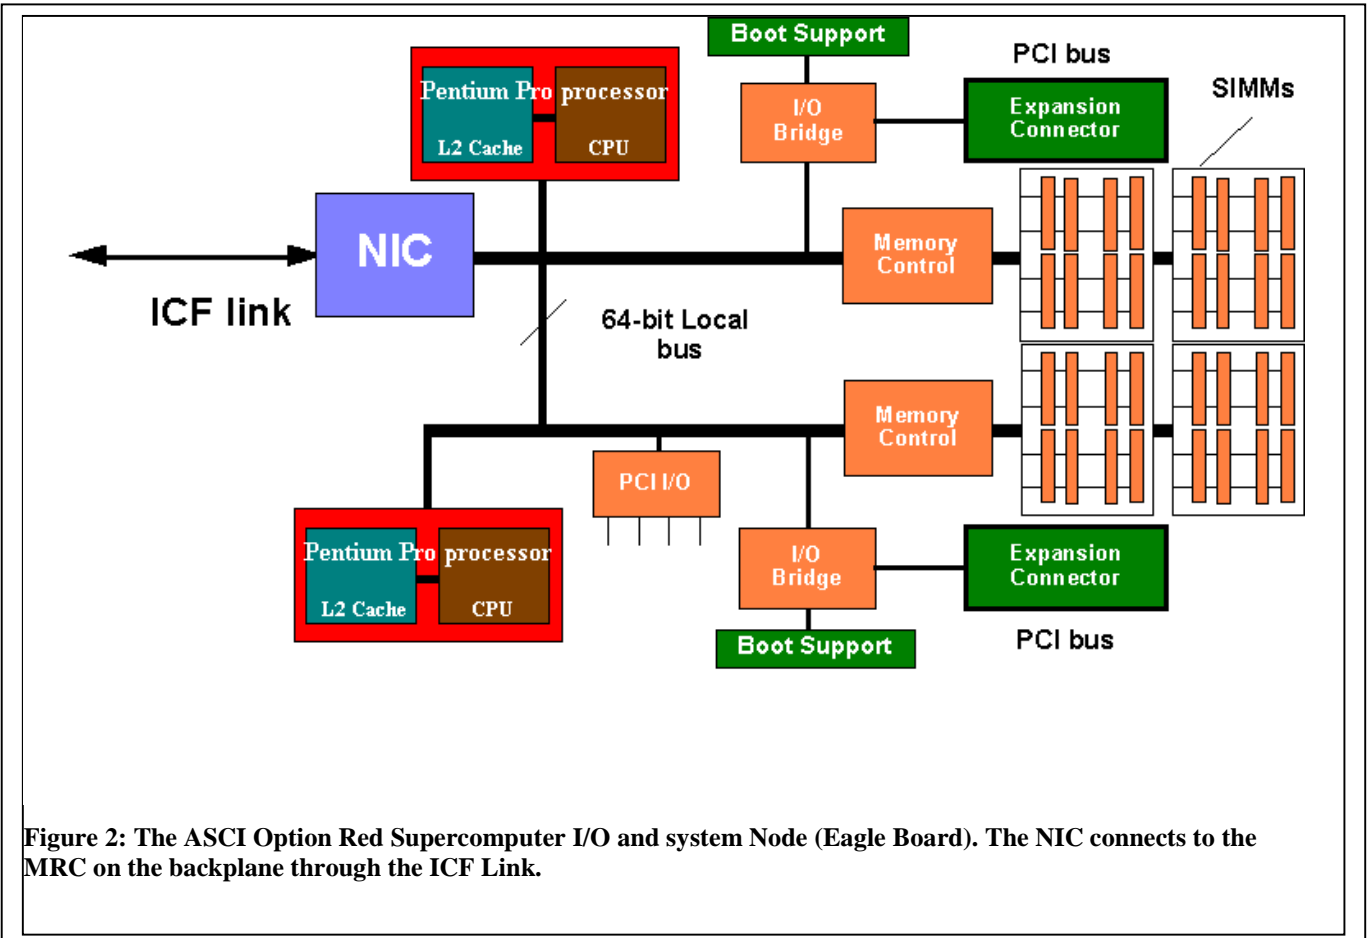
Boot Support

PCI bus

Pentium Pro processor

L2 Cache

CPU

I/O Bridge

Expansion Connector

SIMMs

NIC

Memory Control

ICF link

64-bit Local bus

Memory Control

PCI I/O

Pentium Pro processor

L2 Cache

CPU

I/O Bridge

Expansion Connector

Boot Support

PCI bus

Figure 2: The ASCI Option Red Supercomputer I/O and system Node (Eagle Board). The NIC connects to the MRC on the backplane through the ICF Link.